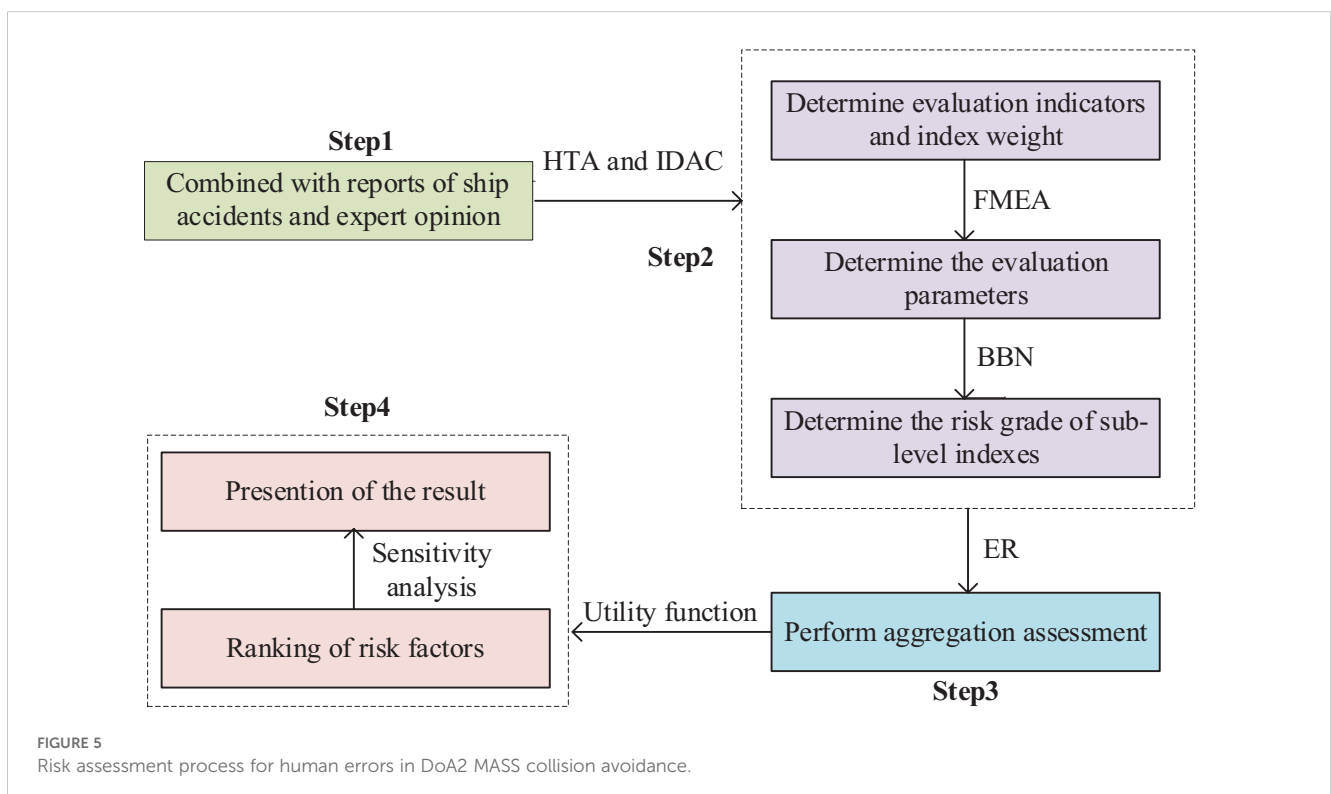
Step1

Combined with reports of ship accidents and expert opinion

HTA and IDAC

Determine evaluation indicators and index weight

FMEA

Step2

Determine the evaluation parameters

BBN

Determine the risk grade of sub-level indexes

ER

Perform aggregation assessment

Step3

Utility function

Step4

Presention of the result

Sensitivity analysis

Ranking of risk factors

FIGURE 5
Risk assessment process for human errors in DoA2 MASS collision avoidance.